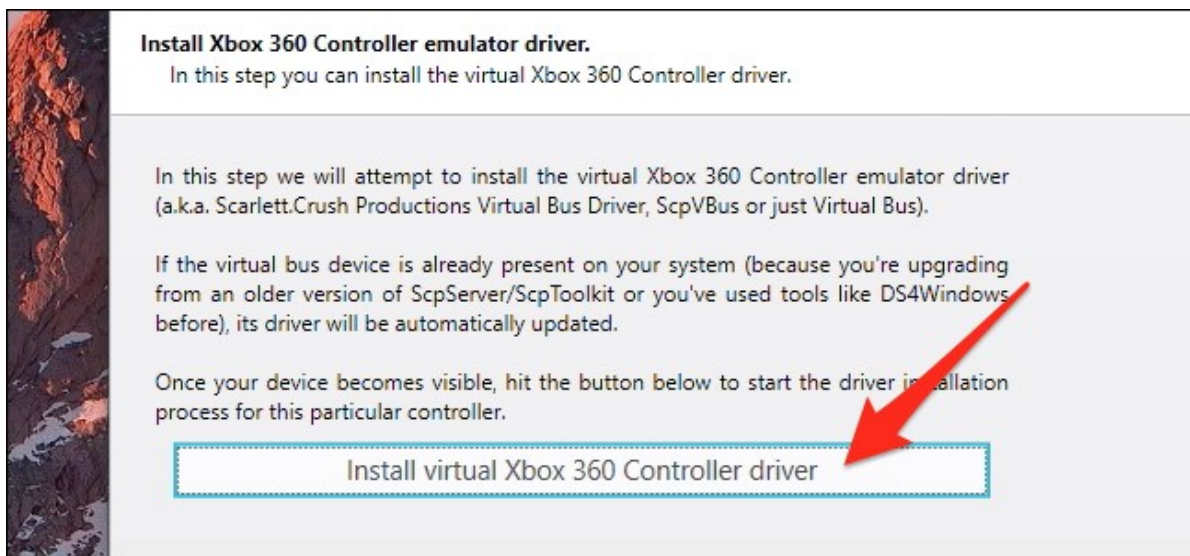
Install Xbox 360 Controller emulator driver.
In this step you can install the virtual Xbox 360 Controller driver.

In this step we will attempt to install the virtual Xbox 360 Controller emulator driver (a.k.a. Scarlett.Crush Productions Virtual Bus Driver, ScpVBus or just Virtual Bus).

If the virtual bus device is already present on your system (because you're upgrading from an older version of ScpServer/ScpToolkit or you've used tools like DS4Windows before), its driver will be automatically updated.

Once your device becomes visible, hit the button below to start the driver in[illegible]allation process for this particular controller.

Install virtual Xbox 360 Controller driver